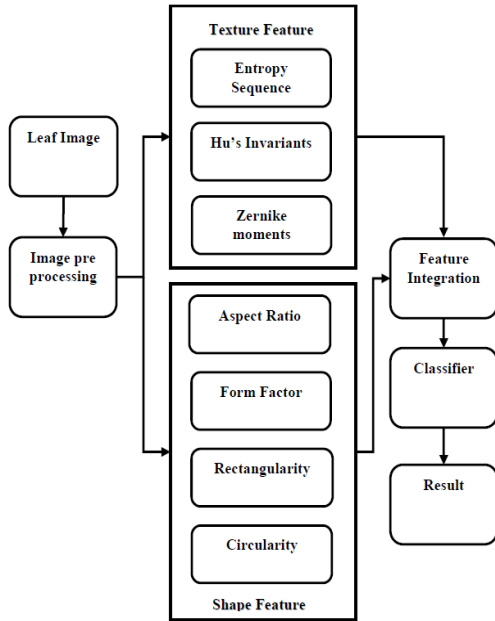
Leaf Image

Image pre processing

Texture Feature

Entropy Sequence

Hu's Invariants

Zernike moments

Aspect Ratio

Form Factor

Rectangularity

Circularity

Shape Feature

Feature Integration

Classifier

Result